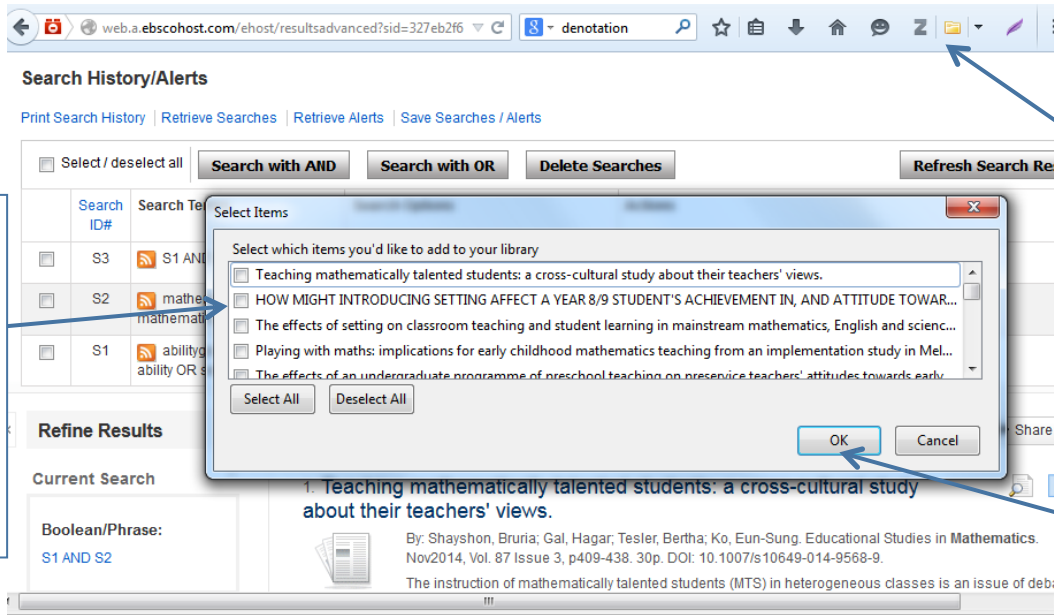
web.a.ebscohost.com/ehost/resultsadvanced?sid=327eb2f6

denotation

Search History/Alerts

Print Search History | Retrieve Searches | Retrieve Alerts | Save Searches / Alerts

Select / deselect all

Search with AND

Search with OR

Delete Searches

Refresh Search Re

| | Search ID# | Search Te |
|---|---|---|
| | S3 | S1 AND |
| | S2 | mathe mathemati |
| | S1 | abilityg ability OR s |

Select Items

Select which items you'd like to add to your library

Teaching mathematically talented students: a cross-cultural study about their teachers' views.

HOW MIGHT INTRODUCING SETTING AFFECT A YEAR 8/9 STUDENT'S ACHIEVEMENT IN, AND ATTITUDE TOWAR...

The effects of setting on classroom teaching and student learning in mainstream mathematics, English and scienc...

Playing with maths: implications for early childhood mathematics teaching from an implementation study in Mel...

The effects of an undergraduate programme of preschool teaching on preservice teachers' attitudes towards early

Select All

Deselect All

OK

Cancel

Refine Results

Share

Current Search

Boolean/Phrase:

S1 AND S2

1. Teaching mathematically talented students: a cross-cultural study about their teachers' views.

By: Shayshon, Bruria; Gal, Hagar; Tesler, Bertha; Ko, Eun-Sung. Educational Studies in Mathematics. Nov2014, Vol. 87 Issue 3, p409-438. 30p. DOI: 10.1007/s10649-014-9568-9.

The instruction of mathematically talented students (MTS) in heterogeneous classes is an issue of deba